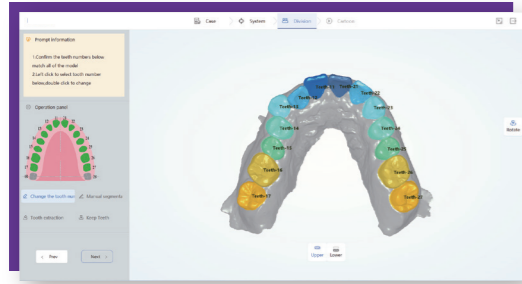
Case System Division Confirm

Prompt information

1.Confirm the tooth numbers below match all of the model

2.Left click to select tooth number below,double-click to change

Operation panel

Change the tooth nu... Manual segments

Tooth extraction Keep Teeth

< Prev Next >

Tooth-11 Tooth-21 Tooth-12 Tooth-22 Tooth-13 Tooth-23 Tooth-14 Tooth-24 Tooth-15 Tooth-25 Tooth-16 Tooth-26 Tooth-17 Tooth-27

Rotate

Upper Lower